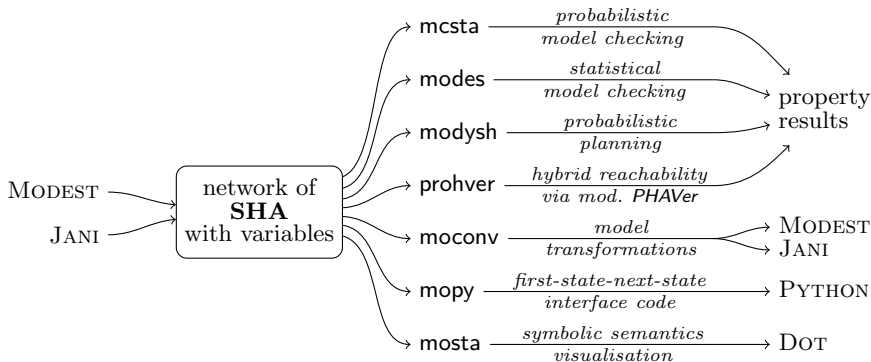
MODEST
JANI
network of **SHA** with variables

mcsta — *probabilistic* / *model checking*
modes — *statistical* / *model checking*
modysh — *probabilistic* / *planning*
prohver — *hybrid reachability* / *via mod. PHAVer*
moconv — *model* / *transformations*
mopy — *first-state-next-state* / *interface code*
mosta — *symbolic semantics* / *visualisation*

property results
MODEST
JANI
PYTHON
DOT